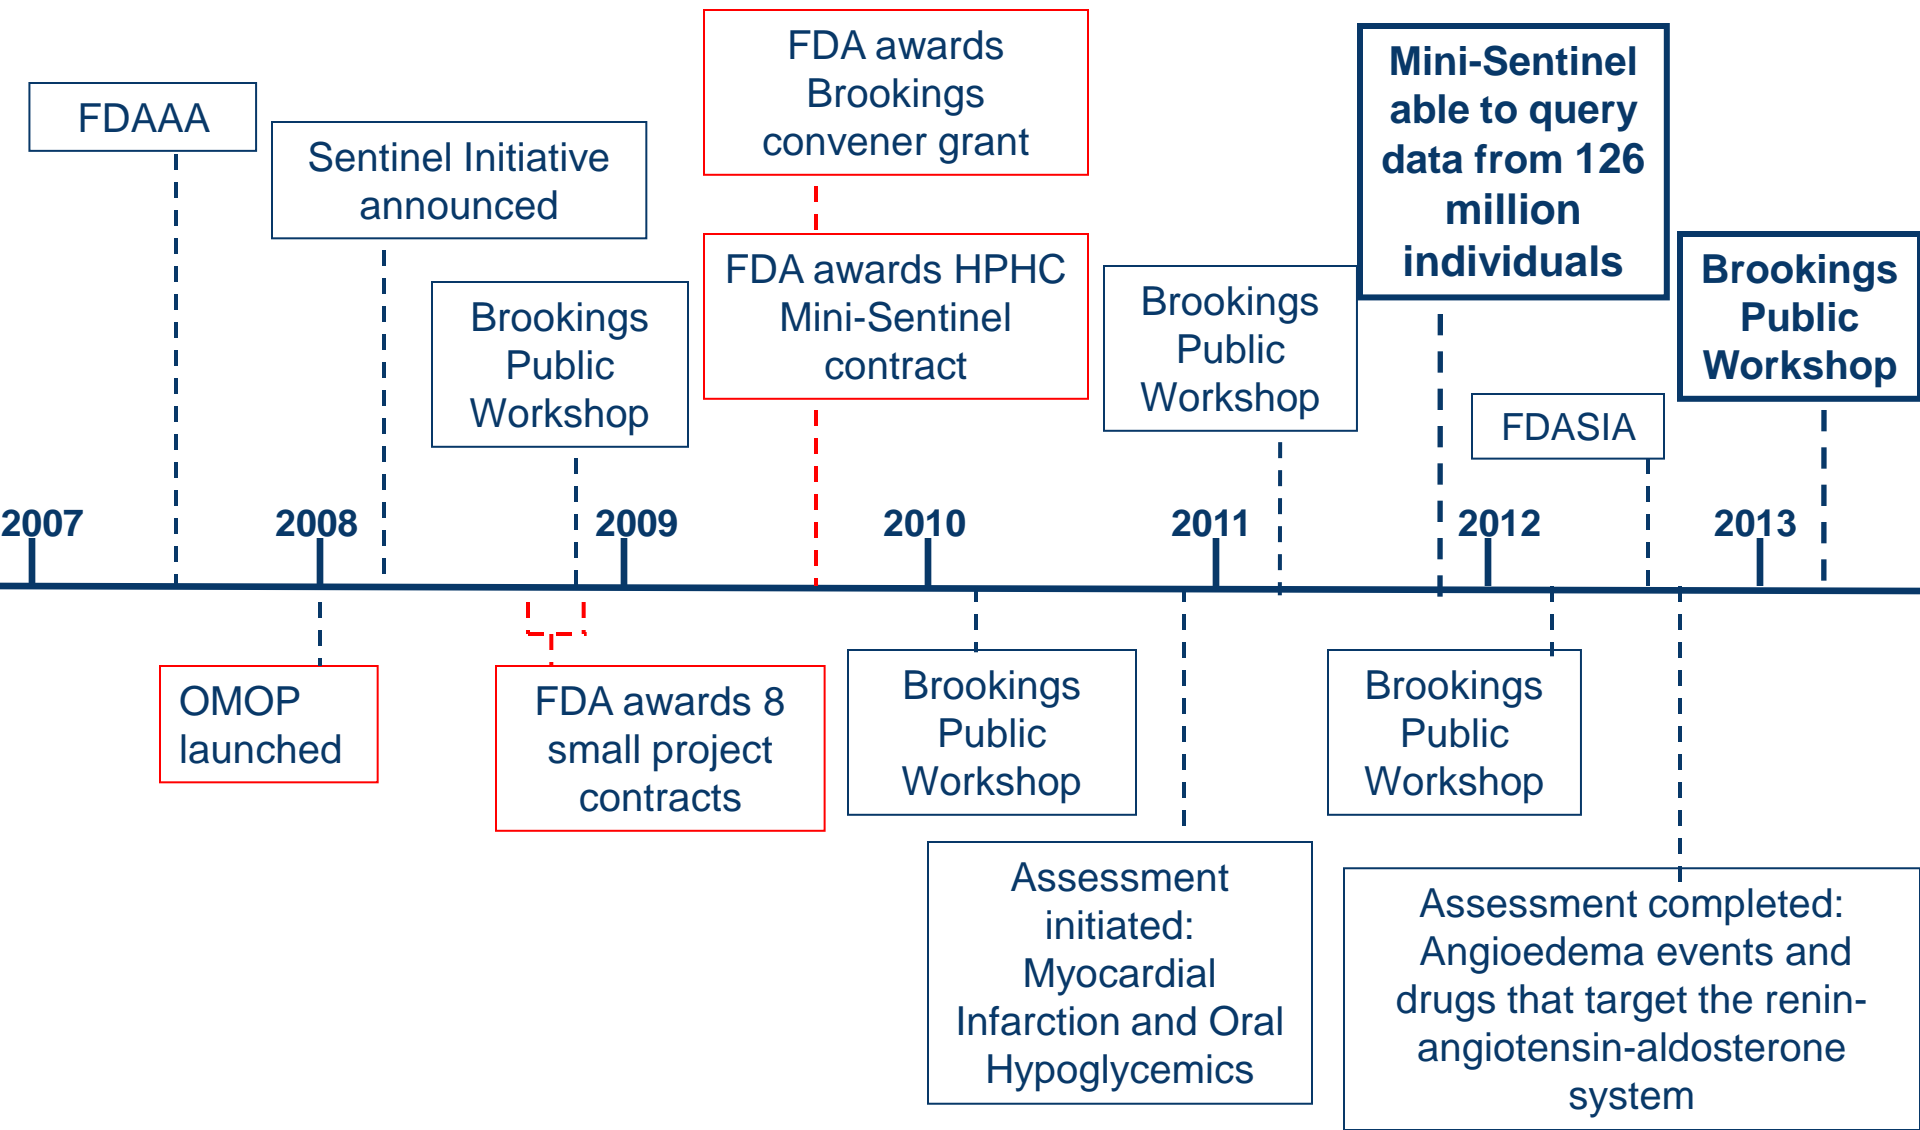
FDAAA

Sentinel Initiative announced

Brookings Public Workshop

FDA awards Brookings convener grant

FDA awards HPHC Mini-Sentinel contract

Brookings Public Workshop

Mini-Sentinel able to query data from 126 million individuals

FDASIA

Brookings Public Workshop

2007

2008

2009

2010

2011

2012

2013

OMOP launched

FDA awards 8 small project contracts

Brookings Public Workshop

Assessment initiated: Myocardial Infarction and Oral Hypoglycemics

Brookings Public Workshop

Assessment completed: Angioedema events and drugs that target the renin-angiotensin-aldosterone system